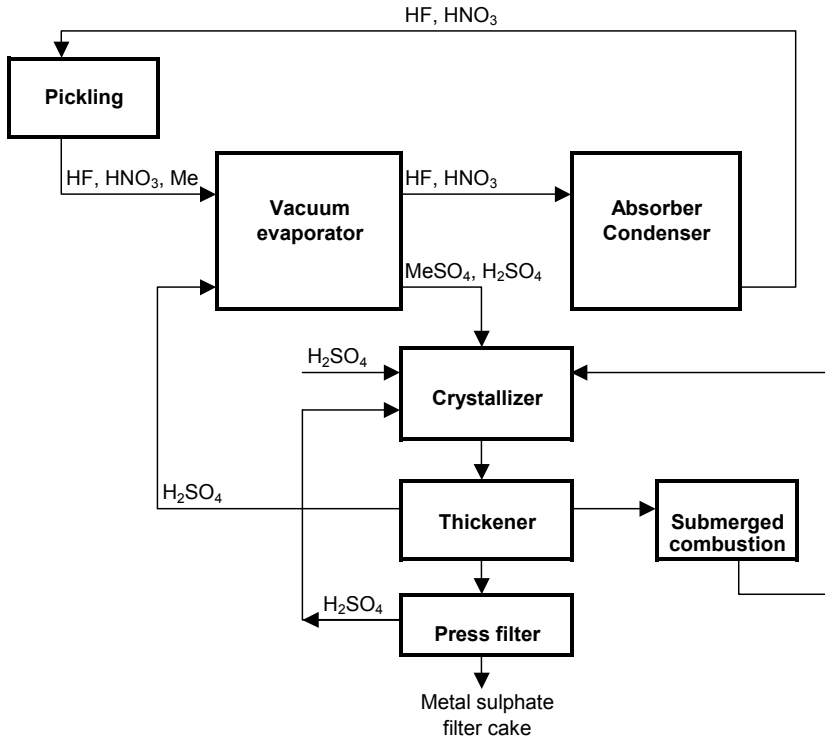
HF, $HNO_3$

Pickling

HF, $HNO_3$, Me

Vacuum evaporator

HF, $HNO_3$

Absorber Condenser

$MeSO_4$, $H_2SO_4$

$H_2SO_4$

Crystallizer

$H_2SO_4$

Thickener

Submerged combustion

$H_2SO_4$

Press filter

Metal sulphate filter cake